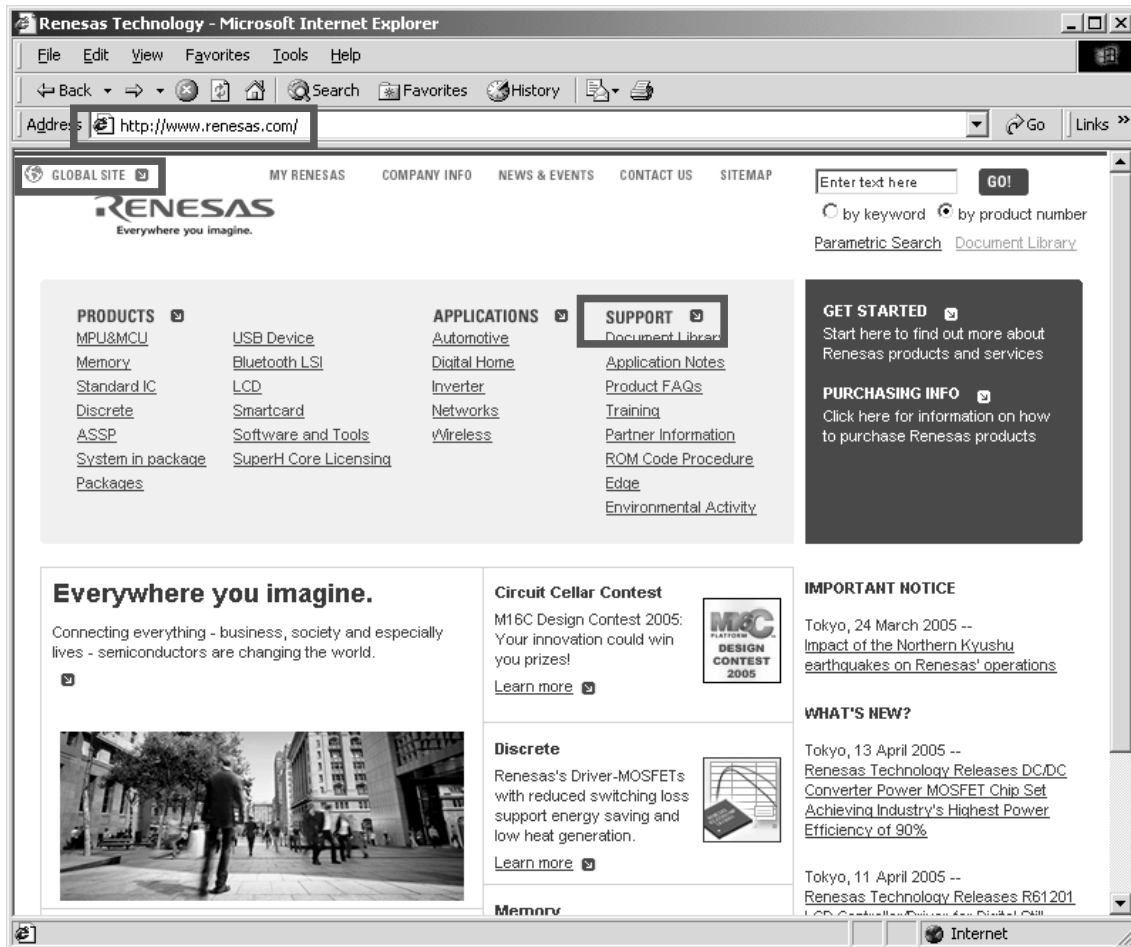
Renesas Technology - Microsoft Internet Explorer

File Edit View Favorites Tools Help

Back Search Favorites History

Address http://www.renesas.com/ Go Links

GLOBAL SITE MY RENESAS COMPANY INFO NEWS & EVENTS CONTACT US SITEMAP

Enter text here GO!

by keyword by product number

Parametric Search Document Library

RENESAS
Everywhere you imagine.

PRODUCTS
MPU&MCU
Memory
Standard IC
Discrete
ASSP
System in package
Packages

USB Device
Bluetooth LSI
LCD
Smartcard
Software and Tools
SuperH Core Licensing

APPLICATIONS
Automotive
Digital Home
Inverter
Networks
Wireless

SUPPORT
Document Librar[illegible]
Application Notes
Product FAQs
Training
Partner Information
ROM Code Procedure
Edge
Environmental Activity

GET STARTED
Start here to find out more about Renesas products and services

PURCHASING INFO
Click here for information on how to purchase Renesas products

Everywhere you imagine.
Connecting everything - business, society and especially lives - semiconductors are changing the world.

Circuit Cellar Contest
M16C Design Contest 2005: Your innovation could win you prizes!
Learn more

M16C PLATFORM DESIGN CONTEST 2005

Discrete
Renesas's Driver-MOSFETs with reduced switching loss support energy saving and low heat generation.
Learn more

Memory

IMPORTANT NOTICE
Tokyo, 24 March 2005 --
Impact of the Northern Kyushu earthquakes on Renesas' operations

WHAT'S NEW?
Tokyo, 13 April 2005 --
Renesas Technology Releases DC/DC Converter Power MOSFET Chip Set Achieving Industry's Highest Power Efficiency of 90%

Tokyo, 11 April 2005 --
Renesas Technology Releases R61201 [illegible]

Internet